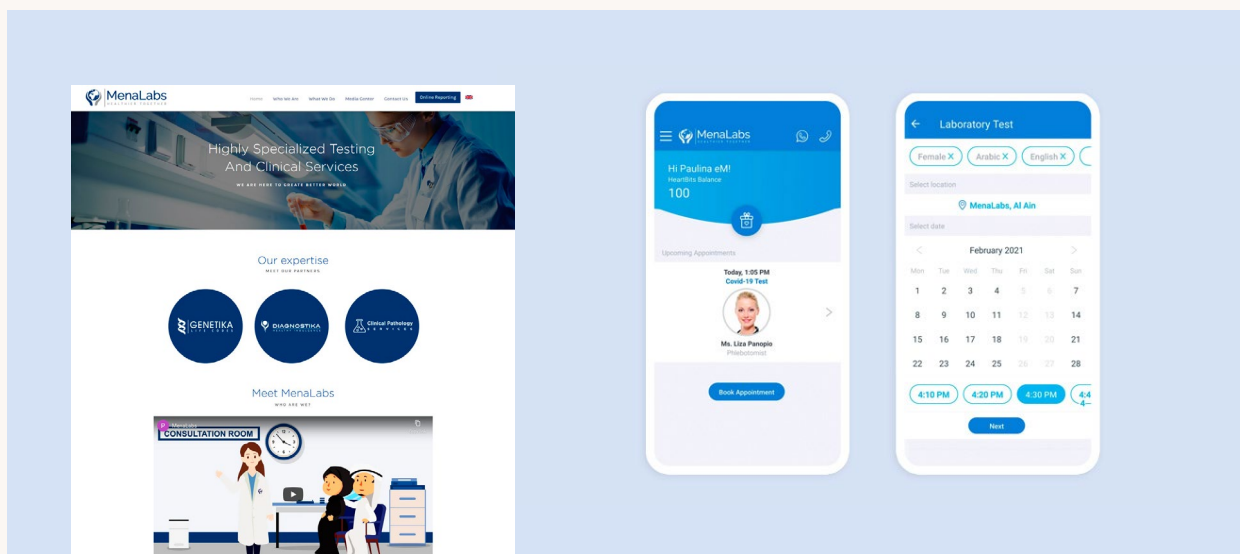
MenaLabs
HEALTHIER TOGETHER

Home Who We Are What We Do Media Center Contact Us Online Reporting

Highly Specialized Testing And Clinical Services

WE ARE HERE TO CREATE BETTER WORLD

Our expertise
MEET OUR PARTNERS

GENETIKA

DIAGNOSTIKA

Clinical Pathology SERVICES

Meet MenaLabs
WHO ARE WE?

MenaLabs

CONSULTATION ROOM

MenaLabs
HEALTHIER TOGETHER

Hi Paulina eM!
HeartBits Balance
100

Upcoming Appointments

Today, 1:05 PM
Covid-19 Test

Ms. Liza Panopio
Phlebotomist

Book Appointment

Laboratory Test

Female ✕ Arabic ✕ English ✕

Select location

MenaLabs, Al Ain

Select date

February 2021

| Mon | Tue | Wed | Thu | Fri | Sat | Sun |
|---|---|---|---|---|---|---|
| 1 | 2 | 3 | 4 | 5 | 6 | 7 |
| 8 | 9 | 10 | 11 | 12 | 13 | 14 |
| 15 | 16 | 17 | 18 | 19 | 20 | 21 |
| 22 | 23 | 24 | 25 | 26 | 27 | 28 |

4:10 PM 4:20 PM 4:30 PM 4:4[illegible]

Next